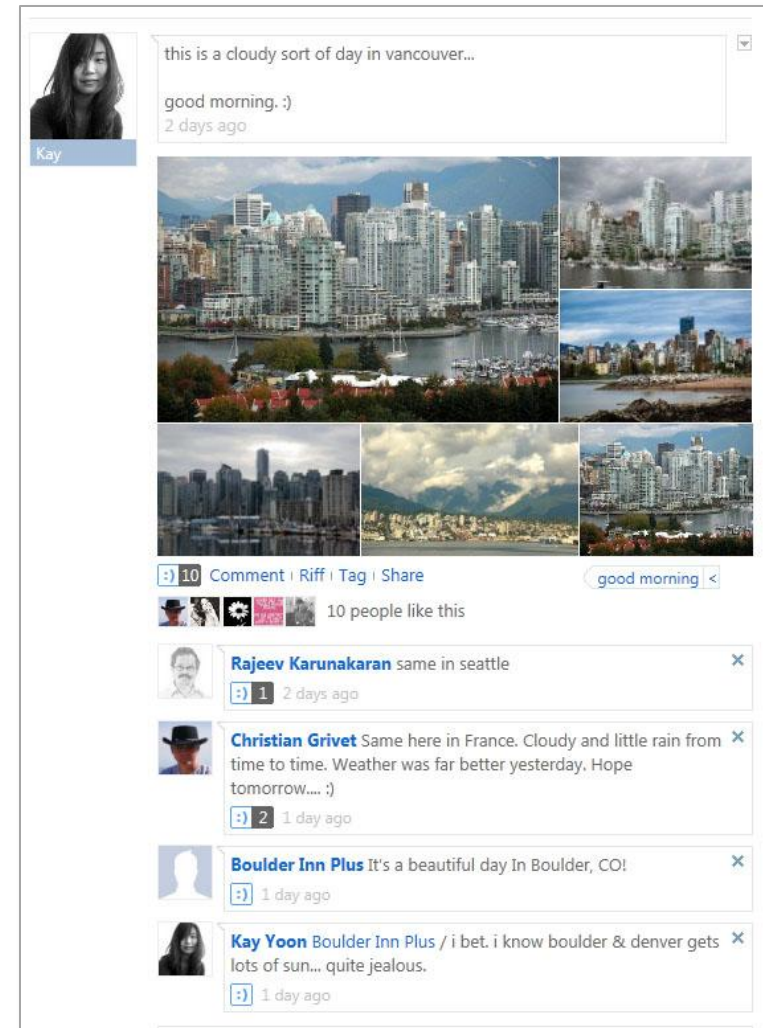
Kay

this is a cloudy sort of day in vancouver...

good morning. :)
2 days ago

:) 10 Comment | Riff | Tag | Share

good morning <

10 people like this

Rajeev Karunakaran same in seattle
:) 1 2 days ago

×

Christian Grivet Same here in France. Cloudy and little rain from time to time. Weather was far better yesterday. Hope tomorrow.... :)
:) 2 1 day ago

×

Boulder Inn Plus It's a beautiful day In Boulder, CO!
:) 1 day ago

×

Kay Yoon Boulder Inn Plus / i bet. i know boulder & denver gets lots of sun... quite jealous.
:) 1 day ago

×